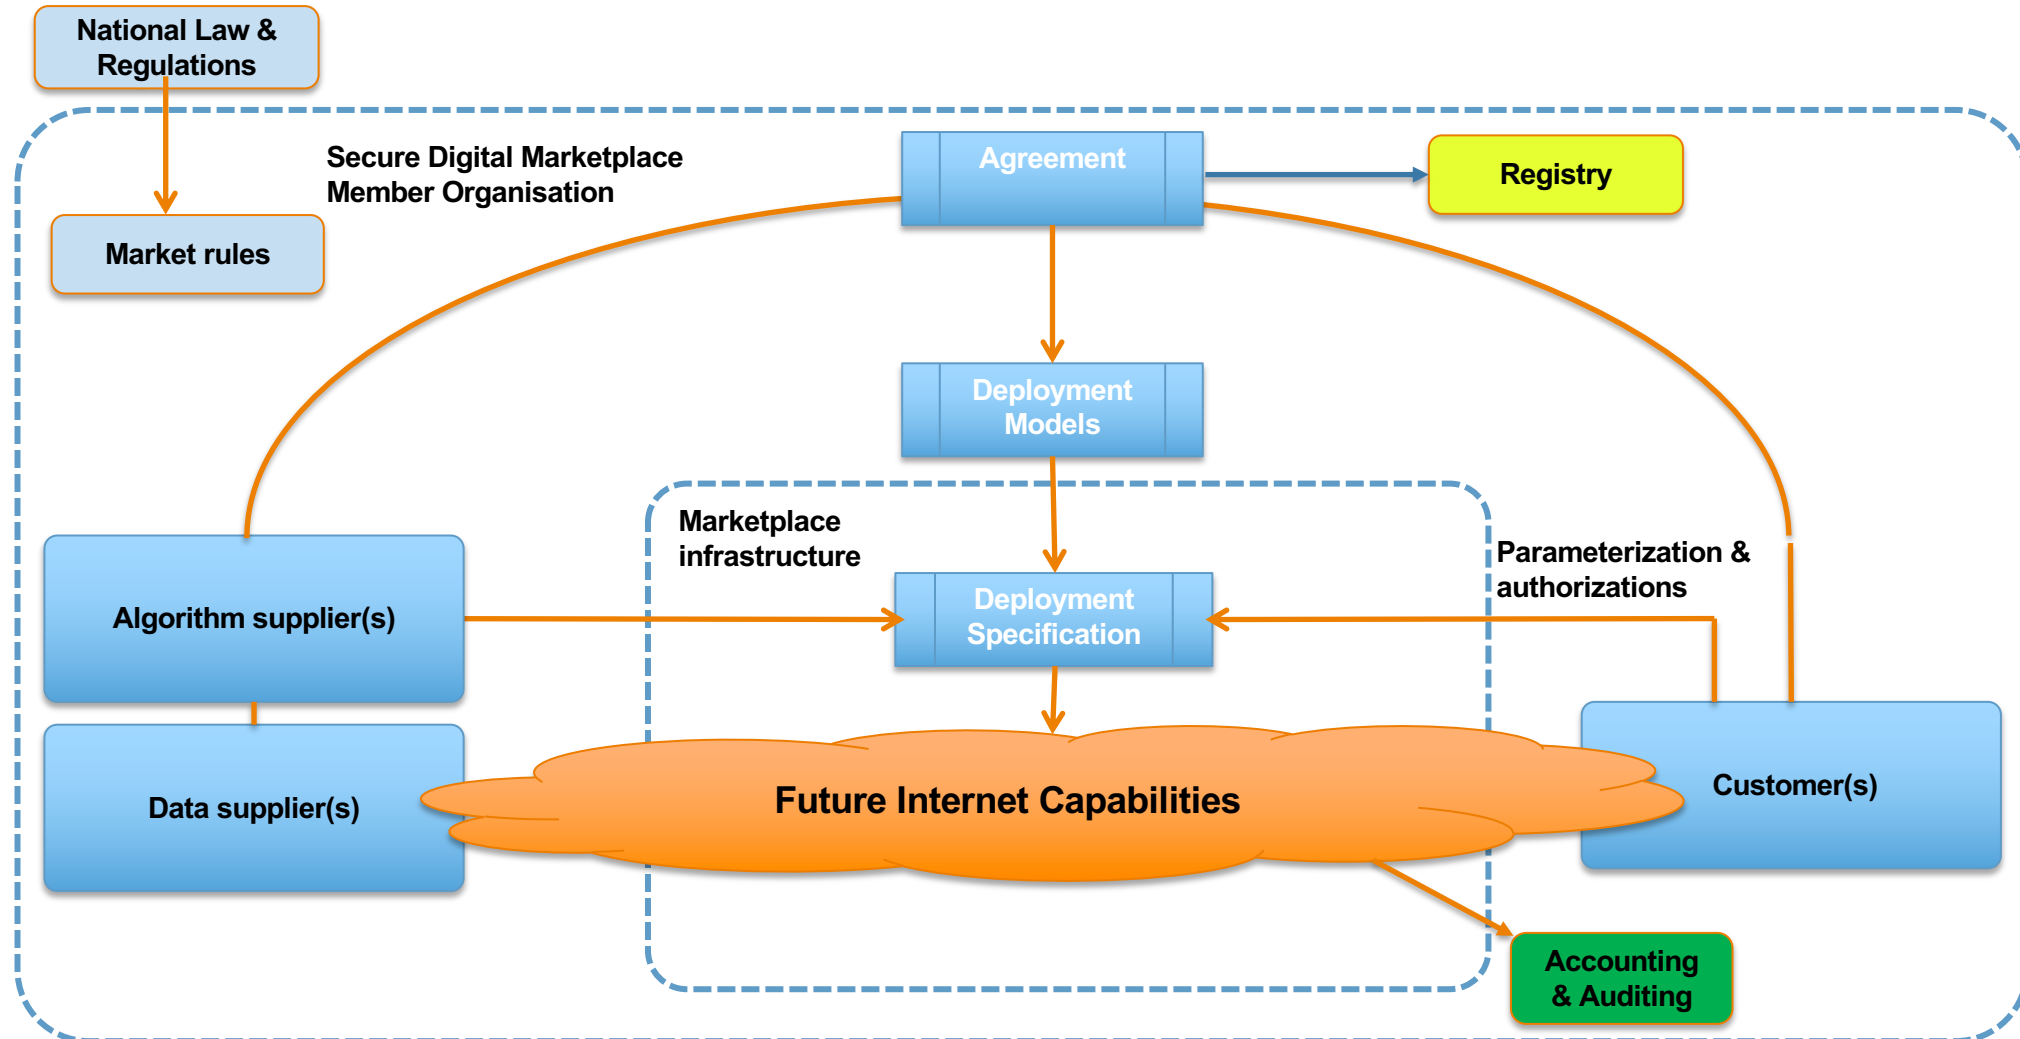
National Law & Regulations

Secure Digital Marketplace Member Organisation

Agreement

Registry

Market rules

Deployment Models

Marketplace infrastructure

Parameterization & authorizations

Algorithm supplier(s)

Deployment Specification

Data supplier(s)

Future Internet Capabilities

Customer(s)

Accounting & Auditing